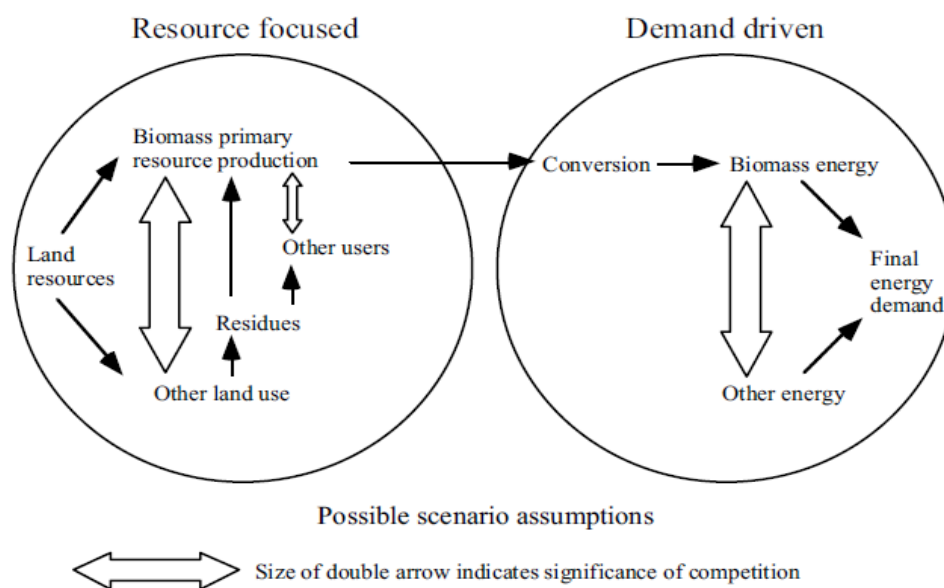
Resource focused

Demand driven

Biomass primary resource production

Land resources

Other users

Residues

Other land use

Conversion

Biomass energy

Final energy demand

Other energy

Possible scenario assumptions

Size of double arrow indicates significance of competition